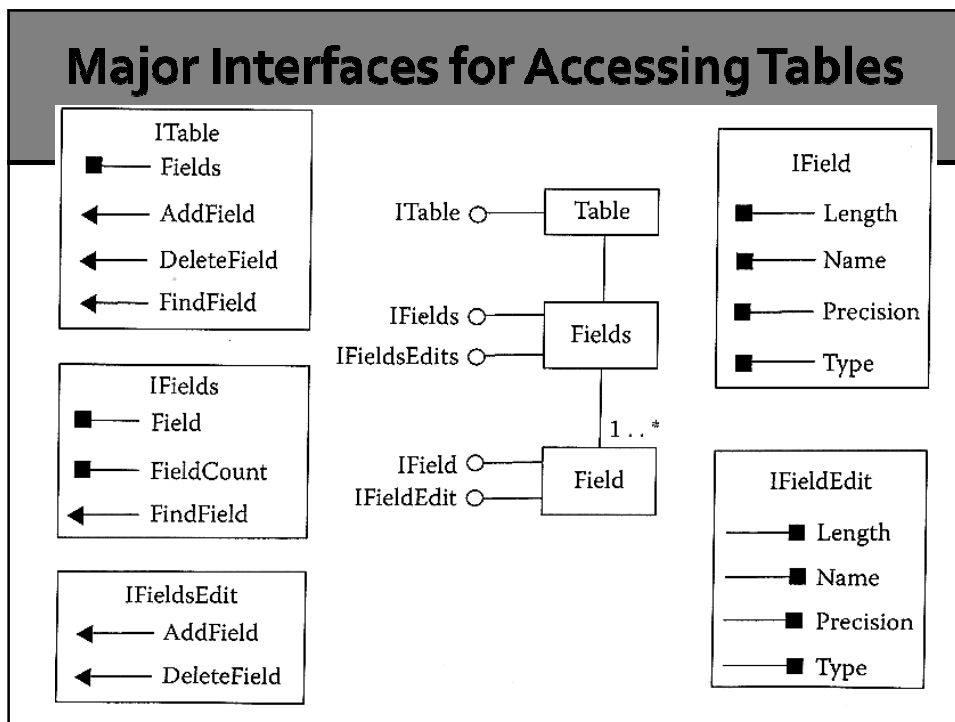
Major Interfaces for Accessing Tables

ITable
Fields
AddField
DeleteField
FindField

IFields
Field
FieldCount
FindField

IFieldsEdit
AddField
DeleteField

ITable
Table
IFields
IFieldsEdits
Fields
1..*
IField
IFieldEdit
Field

IField
Length
Name
Precision
Type

IFieldEdit
Length
Name
Precision
Type